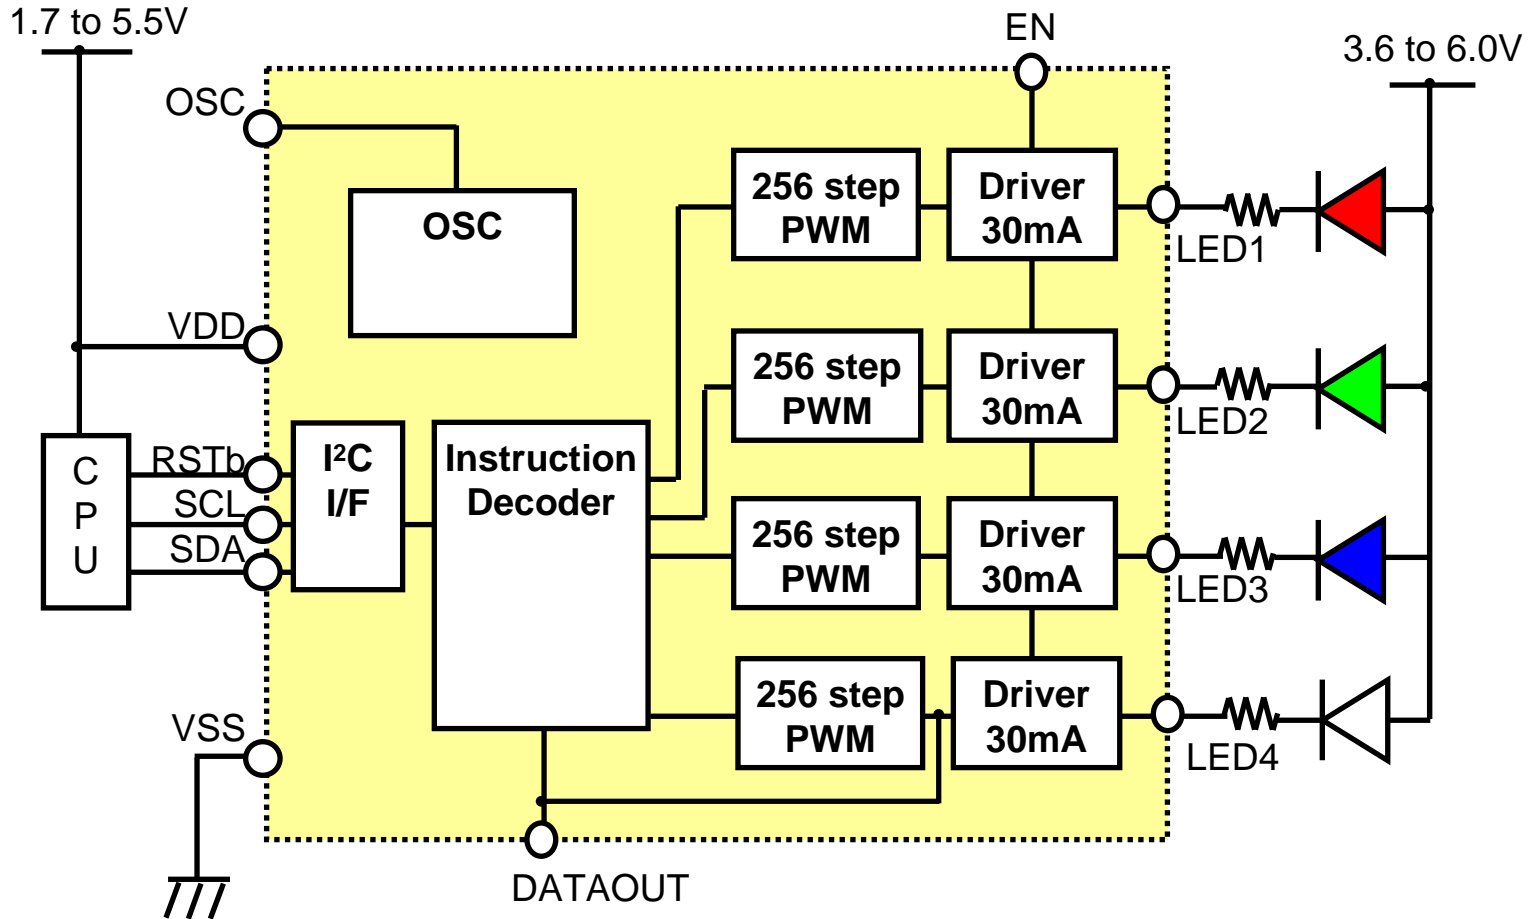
1.7 to 5.5V

EN

3.6 to 6.0V

OSC

OSC

VDD

256 step PWM

Driver 30mA

LED1

256 step PWM

Driver 30mA

LED2

C P U

RSTb

SCL

SDA

$I^2C$ I/F

Instruction Decoder

256 step PWM

Driver 30mA

LED3

256 step PWM

Driver 30mA

LED4

VSS

DATAOUT